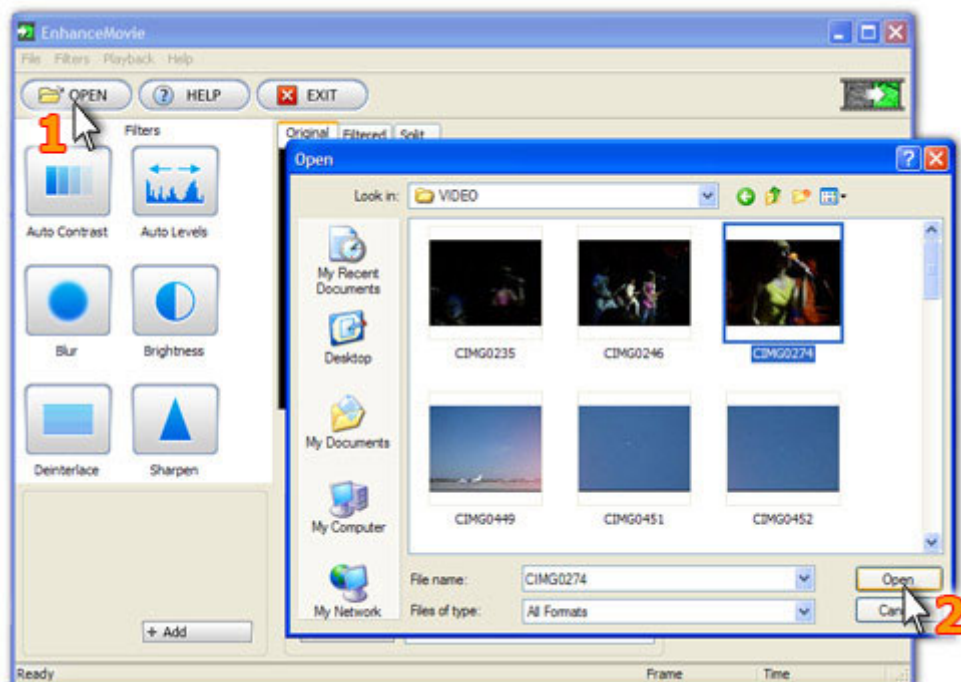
EnhanceMovie

File Filters Playback Help

OPEN HELP EXIT

1

Filters

Auto Contrast Auto Levels

Blur Brightness

Deinterlace Sharpen

+ Add

Original Filtered Split

Open

Look in: VIDEO

My Recent Documents

Desktop

My Documents

My Computer

My Network

CIMG0235 CIMG0246 CIMG0274

CIMG0449 CIMG0451 CIMG0452

File name: CIMG0274

Files of type: All Formats

Open

Can

2

Ready Frame Time